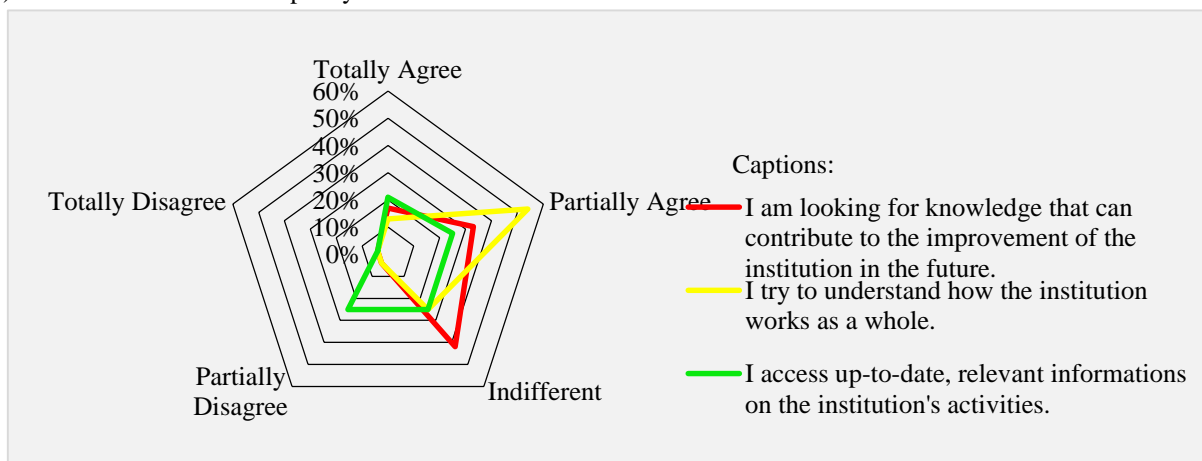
Totally Agree
60%
50%
40%
30%
20%
10%
0%
Partially Agree
Indifferent
Partially Disagree
Totally Disagree

Captions:
I am looking for knowledge that can contribute to the improvement of the institution in the future.
I try to understand how the institution works as a whole.
I access up-to-date, relevant informations on the institution's activities.